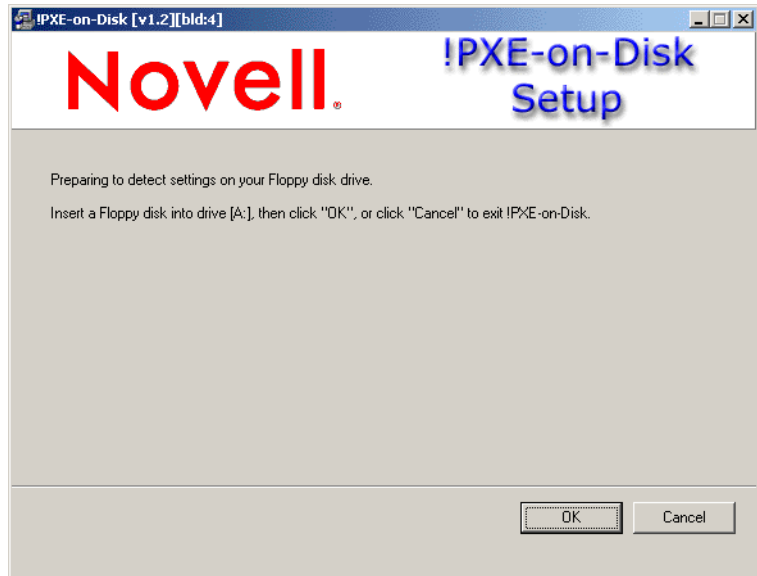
!PXE-on-Disk [v1.2][bld:4]

Novell.

!PXE-on-Disk Setup

Preparing to detect settings on your Floppy disk drive.

Insert a Floppy disk into drive [A:], then click "OK", or click "Cancel" to exit !PXE-on-Disk.

OK

Cancel